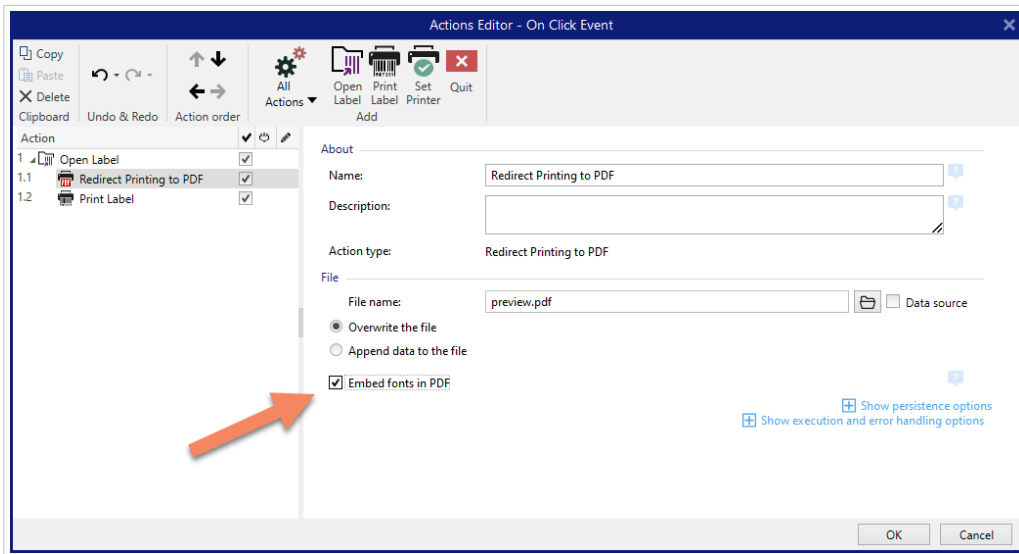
Actions Editor - On Click Event

Copy
Paste
Delete
Clipboard

Undo & Redo

Action order

All Actions

Open Label
Print Label
Set Printer
Quit
Add

| Action | | | |
|---|---|---|---|
| 1 Open Label | ✓ | | |
| 1.1 Redirect Printing to PDF | ✓ | | |
| 1.2 Print Label | ✓ | | |

About
Name: Redirect Printing to PDF
Description:
Action type: Redirect Printing to PDF

File
File name: preview.pdf
Data source
Overwrite the file
Append data to the file
Embed fonts in PDF

Show persistence options
Show execution and error handling options

OK
Cancel